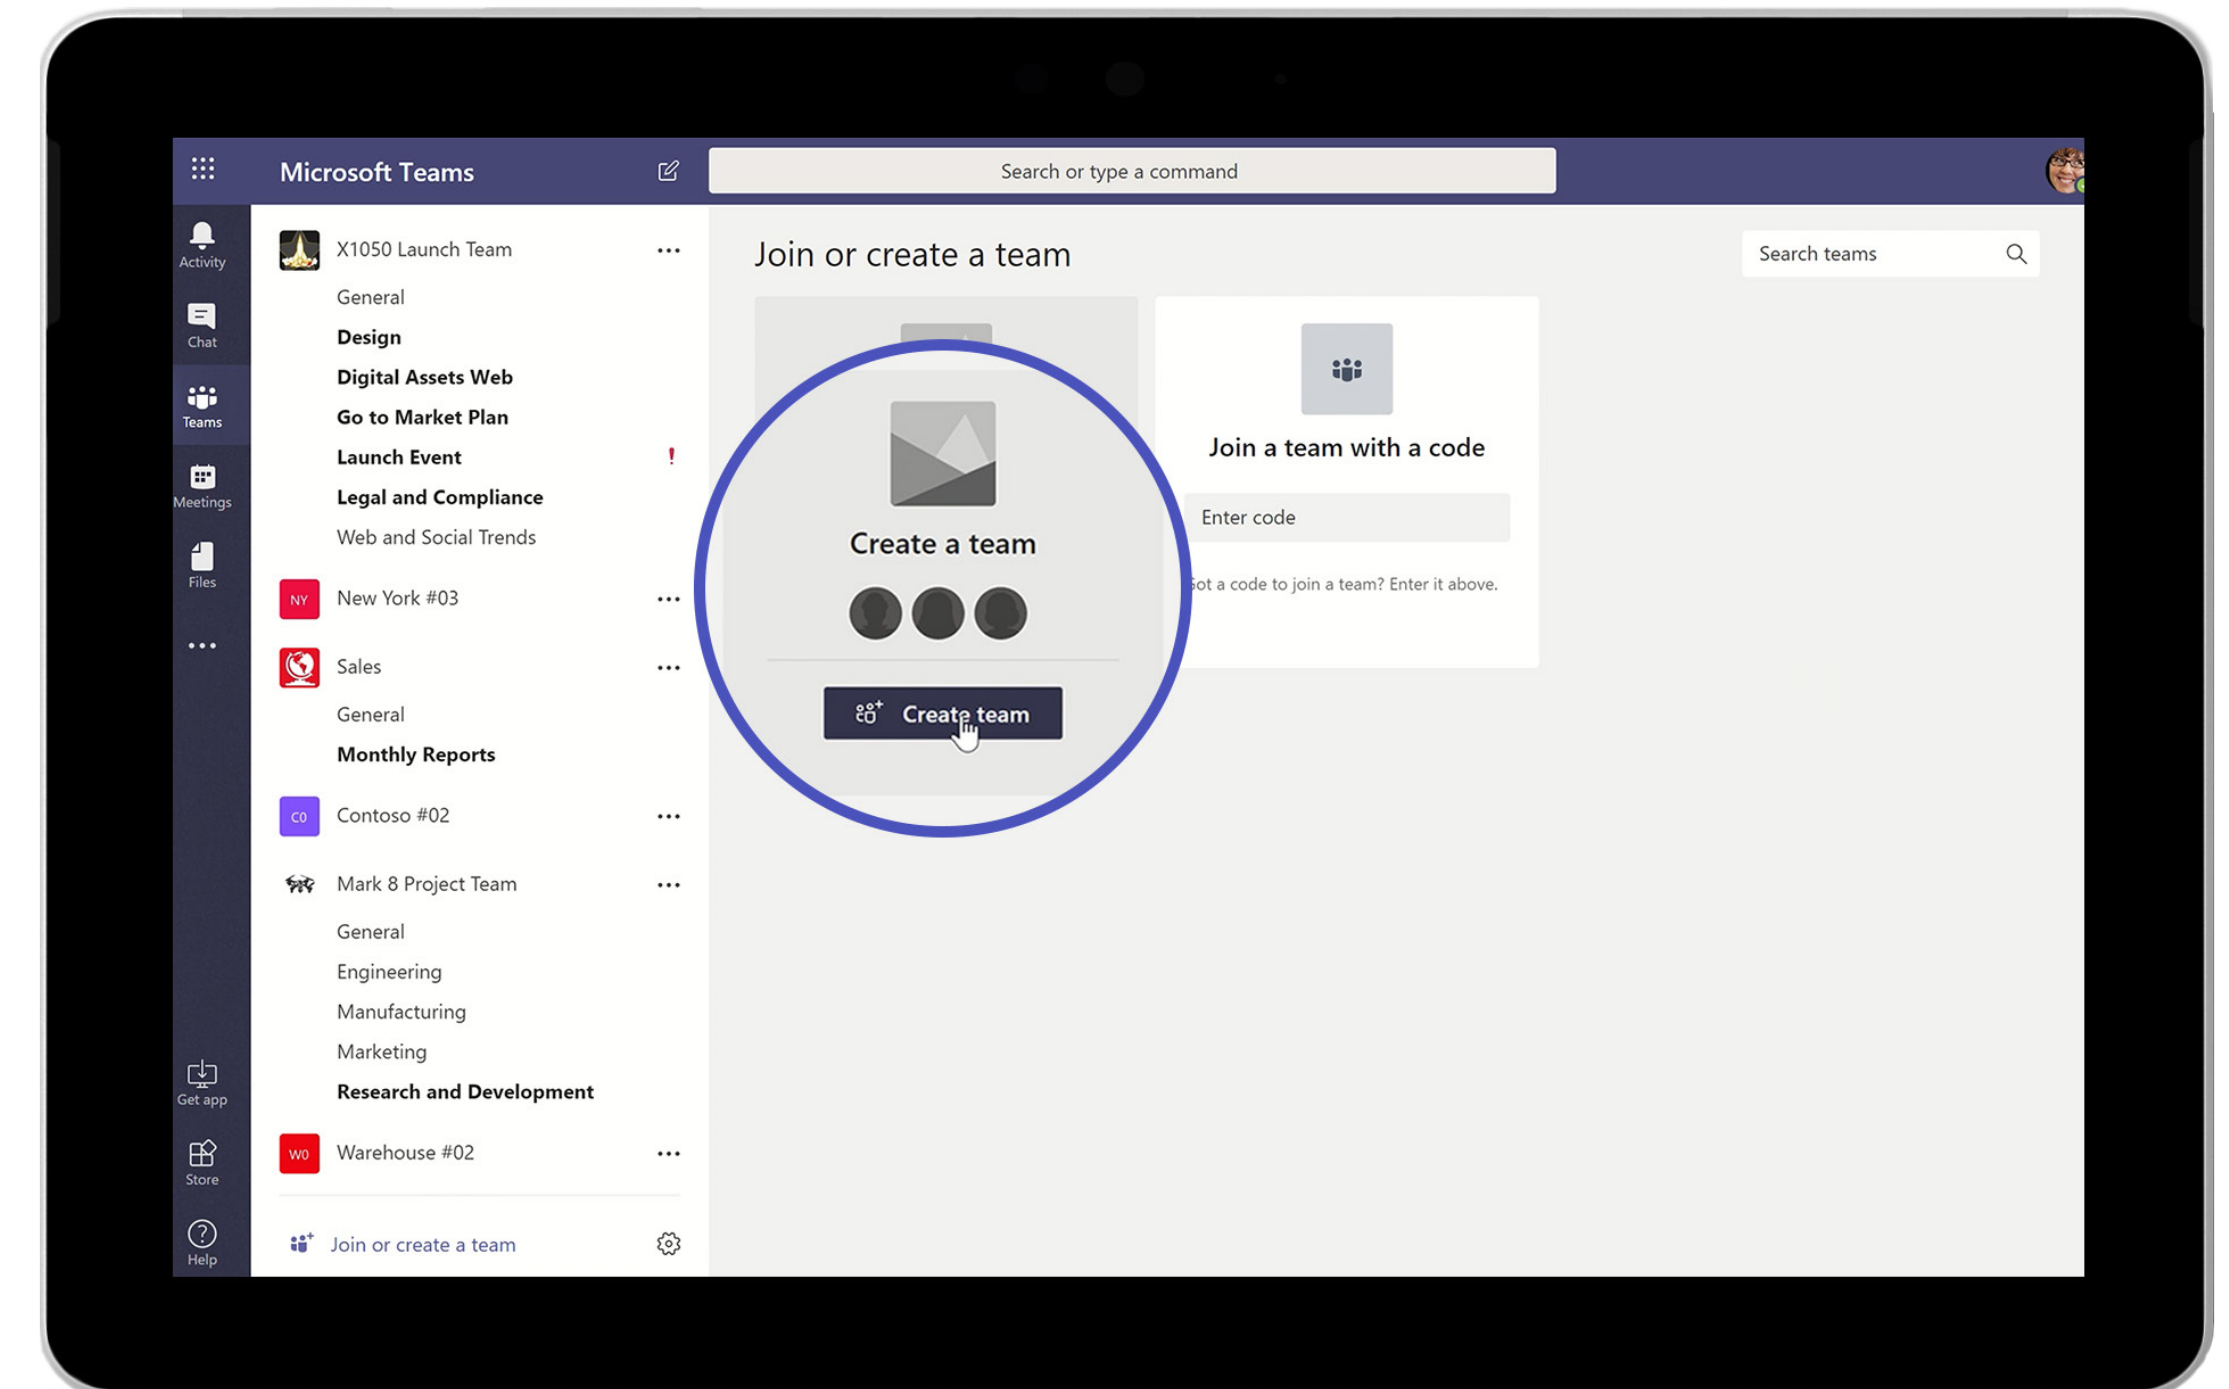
Microsoft Teams

Search or type a command

Activity

Chat

Teams

Meetings

Files

...

Get app

Store

Help

X1050 Launch Team ...

General

Design

Digital Assets Web

Go to Market Plan

Launch Event !

Legal and Compliance

Web and Social Trends

NY New York #03 ...

Sales ...

General

Monthly Reports

CO Contoso #02 ...

Mark 8 Project Team ...

General

Engineering

Manufacturing

Marketing

Research and Development

WO Warehouse #02 ...

Join or create a team

Join or create a team

Search teams

Create a team

Create team

Join a team with a code

Enter code

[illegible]ot a code to join a team? Enter it above.